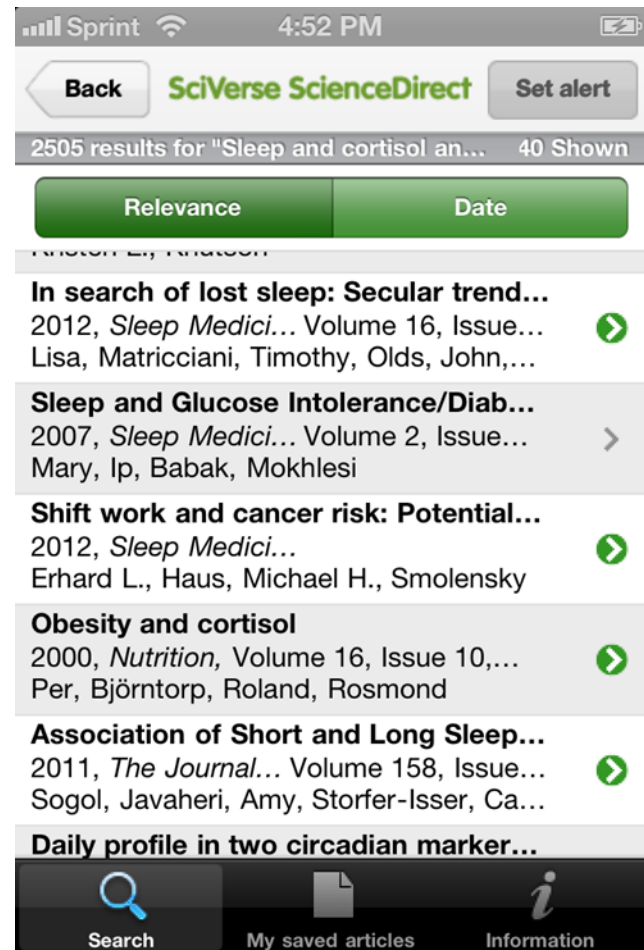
Sprint 4:52 PM

Back SciVerse ScienceDirect Set alert

2505 results for "Sleep and cortisol an... 40 Shown

Relevance Date

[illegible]

In search of lost sleep: Secular trend...
2012, Sleep Medici... Volume 16, Issue...
Lisa, Matricciani, Timothy, Olds, John,...

Sleep and Glucose Intolerance/Diab...
2007, Sleep Medici... Volume 2, Issue...
Mary, Ip, Babak, Mokhlesi

Shift work and cancer risk: Potential...
2012, Sleep Medici...
Erhard L., Haus, Michael H., Smolensky

Obesity and cortisol
2000, Nutrition, Volume 16, Issue 10,...
Per, Björntorp, Roland, Rosmond

Association of Short and Long Sleep...
2011, The Journal... Volume 158, Issue...
Sogol, Javaheri, Amy, Storfer-Isser, Ca...

Daily profile in two circadian marker...

Search My saved articles Information